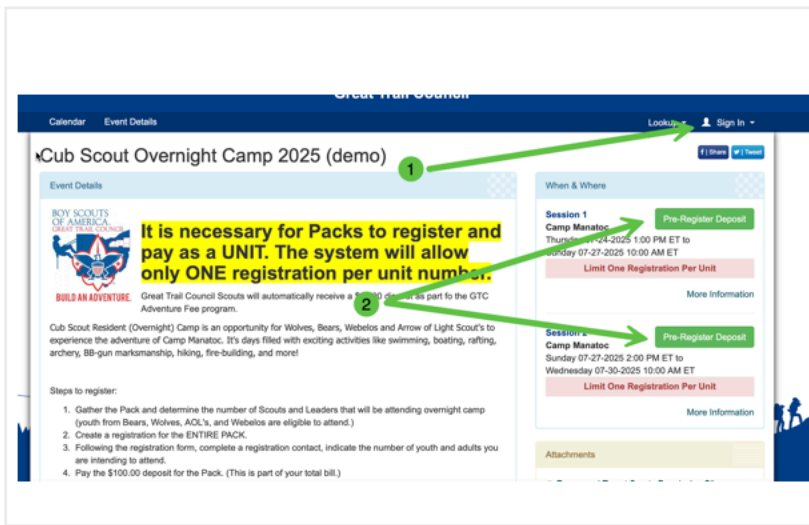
Great Trail Council

Calendar Event Details

Lookup Sign In

Cub Scout Overnight Camp 2025 (demo)

Share Tweet

1

Event Details

BOY SCOUTS OF AMERICA GREAT TRAIL COUNCIL

BUILD AN ADVENTURE.

It is necessary for Packs to register and pay as a UNIT. The system will allow only ONE registration per unit number.

Great Trail Council Scouts will automatically receive a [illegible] as part fo the GTC Adventure Fee program.

2

Cub Scout Resident (Overnight) Camp is an opportunity for Wolves, Bears, Webelos and Arrow of Light Scout's to experience the adventure of Camp Manatoc. It's days filled with exciting activities like swimming, boating, rafting, archery, BB-gun marksmanship, hiking, fire-building, and more!

Steps to register:

1. Gather the Pack and determine the number of Scouts and Leaders that will be attending overnight camp (youth from Bears, Wolves, AOL's, and Webelos are eligible to attend.)
2. Create a registration for the ENTIRE PACK.
3. Following the registration form, complete a registration contact, indicate the number of youth and adults you are intending to attend.
4. Pay the $100.00 deposit for the Pack. (This is part of your total bill.)

When & Where

Session 1
Camp Manatoc
Thursday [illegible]-24-2025 1:00 PM ET to Sunday 07-27-2025 10:00 AM ET

Pre-Register Deposit

Limit One Registration Per Unit

More Information

Session 2
Camp Manatoc
Sunday 07-27-2025 2:00 PM ET to Wednesday 07-30-2025 10:00 AM ET

Pre-Register Deposit

Limit One Registration Per Unit

More Information

Attachments